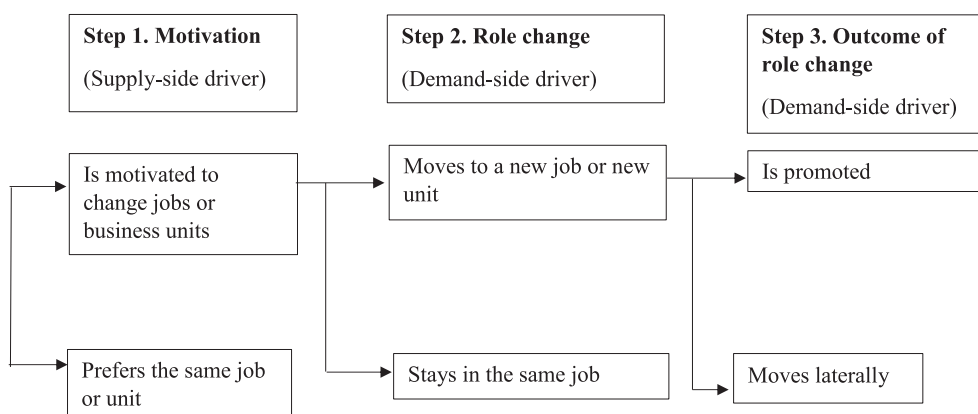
Step 1. Motivation
(Supply-side driver)

Step 2. Role change
(Demand-side driver)

Step 3. Outcome of role change
(Demand-side driver)

Is motivated to change jobs or business units

Moves to a new job or new unit

Is promoted

Prefers the same job or unit

Stays in the same job

Moves laterally